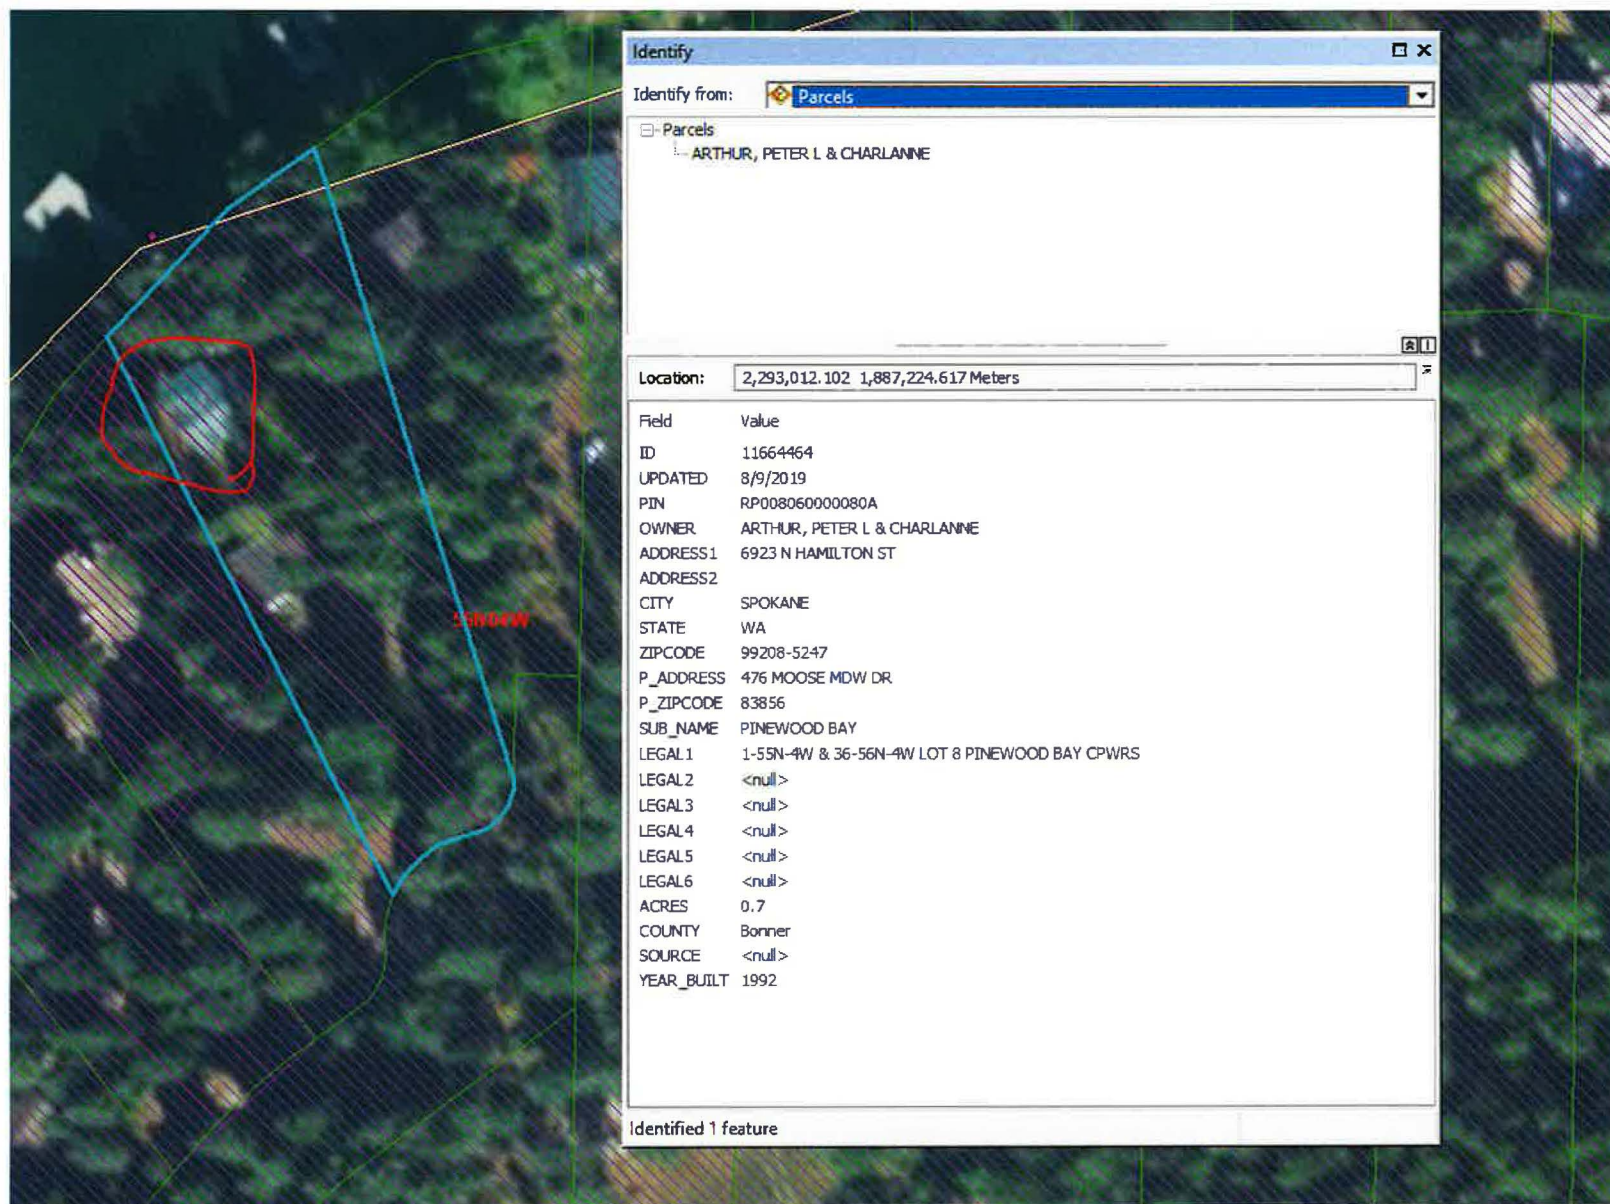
55N04W

Identify

Identify from: Parcels

Parcels
ARTHUR, PETER L & CHARLANNE

Location: 2,293,012.102 1,887,224.617 Meters

| Field | Value |
|---|---|
| ID | 11664464 |
| UPDATED | 8/9/2019 |
| PIN | RP008060000080A |
| OWNER | ARTHUR, PETER L & CHARLANNE |
| ADDRESS1 | 6923 N HAMILTON ST |
| ADDRESS2 | |
| CITY | SPOKANE |
| STATE | WA |
| ZIPCODE | 99208-5247 |
| P_ADDRESS | 476 MOOSE MDW DR |
| P_ZIPCODE | 83856 |
| SUB_NAME | PINEWOOD BAY |
| LEGAL1 | 1-55N-4W & 36-56N-4W LOT 8 PINEWOOD BAY CPWRS |
| LEGAL2 | <null> |
| LEGAL3 | <null> |
| LEGAL4 | <null> |
| LEGAL5 | <null> |
| LEGAL6 | <null> |
| ACRES | 0.7 |
| COUNTY | Bonner |
| SOURCE | <null> |
| YEAR_BUILT | 1992 |

Identified 1 feature